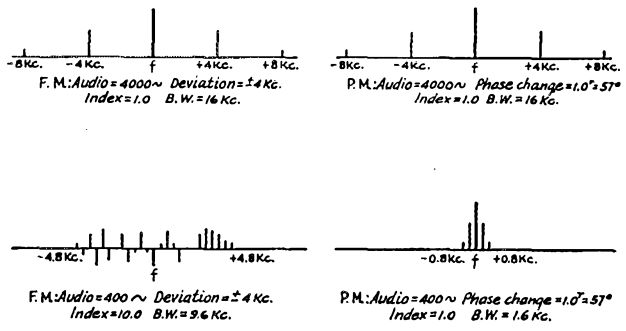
-8Kc. -4Kc. f +4Kc. +8Kc.

F.M.: Audio = 4000~ Deviation = ±4Kc.
Index = 1.0 B.W. = 16Kc.

-8Kc. -4Kc. f +4Kc. +8Kc.

P.M.: Audio = 4000~ Phase change = 1.0$^r$ = 57°
Index = 1.0 B.W. = 16Kc.

-4.8Kc. f +4.8Kc.

F.M.: Audio = 400 ~ Deviation = ± 4Kc.
Index = 10.0 B.W. = 9.6Kc.

-0.8Kc. f +0.8Kc.

P.M.: Audio = 400 ~ Phase change = 1.0$^r$ = 57°
Index = 1.0 B.W. = 1.6Kc.